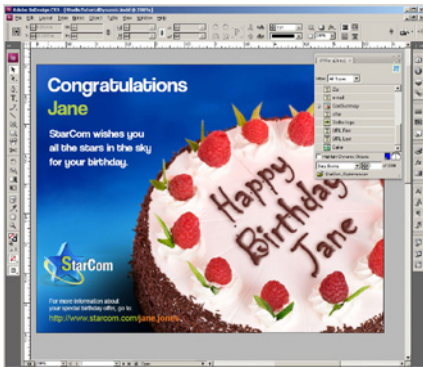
Adobe InDesign CS3

Congratulations
Jane

StarCom wishes you all the stars in the sky for your birthday.

Happy Birthday Jane

StarCom

For more information about your special birthday offer, go to:
http://www.starcom.com/jane.jones

Zip
e-mail
CustSummary
offer
Dollar sign
URL Text
URL Last
Cake
StarCom_Background